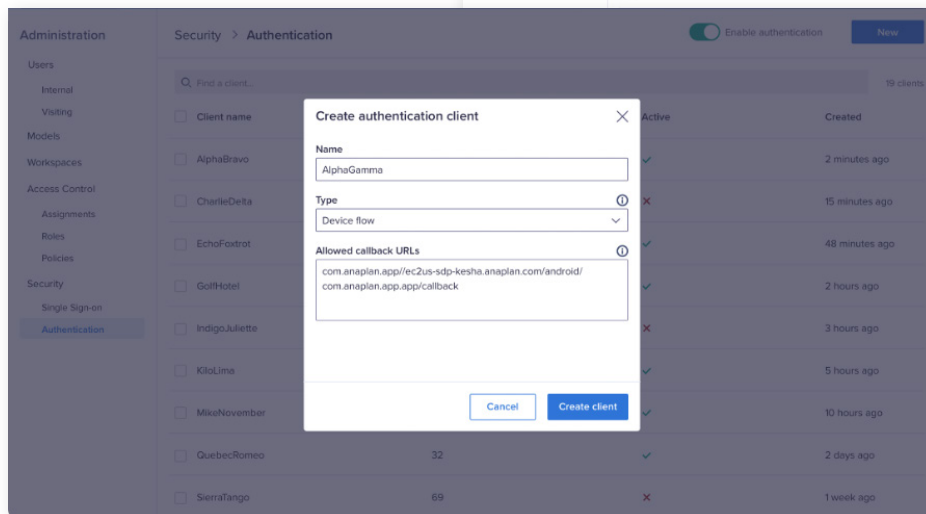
Administration

Users
Internal
Visiting
Models
Workspaces
Access Control
Assignments
Roles
Policies
Security
Single Sign-on
Authentication

Security > Authentication

Enable authentication

New

Find a client...

19 clients

| Client name | | Active | Created |
|---|---|---|---|
| AlphaBravo | | ✓ | 2 minutes ago |
| CharlieDelta | | ✗ | 15 minutes ago |
| EchoFoxtrot | | ✓ | 48 minutes ago |
| GolfHotel | | ✓ | 2 hours ago |
| IndigoJuliette | | ✗ | 3 hours ago |
| KiloLima | | ✓ | 5 hours ago |
| MikeNovember | | ✓ | 10 hours ago |
| QuebecRomeo | 32 | ✓ | 2 days ago |
| SierraTango | 69 | ✗ | 1 week ago |

Create authentication client

Name
AlphaGamma

Type
Device flow

Allowed callback URLs
com.anaplan.app//ec2us-sdp-kesha.anaplan.com/android/
com.anaplan.app.app/callback

Cancel
Create client